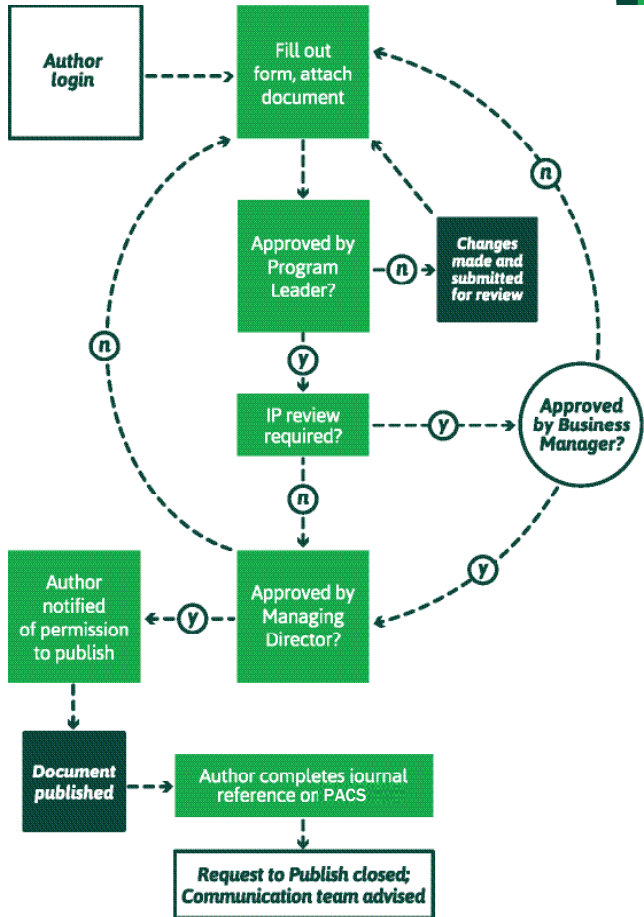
Author login

Fill out form, attach document

n

Approved by Program Leader?

n

Changes made and submitted for review

y

n

IP review required?

y

Approved by Business Manager?

n

y

Author notified of permission to publish

y

Approved by Managing Director?

Document published

Author completes journal reference on PACS

Request to Publish closed; Communication team advised